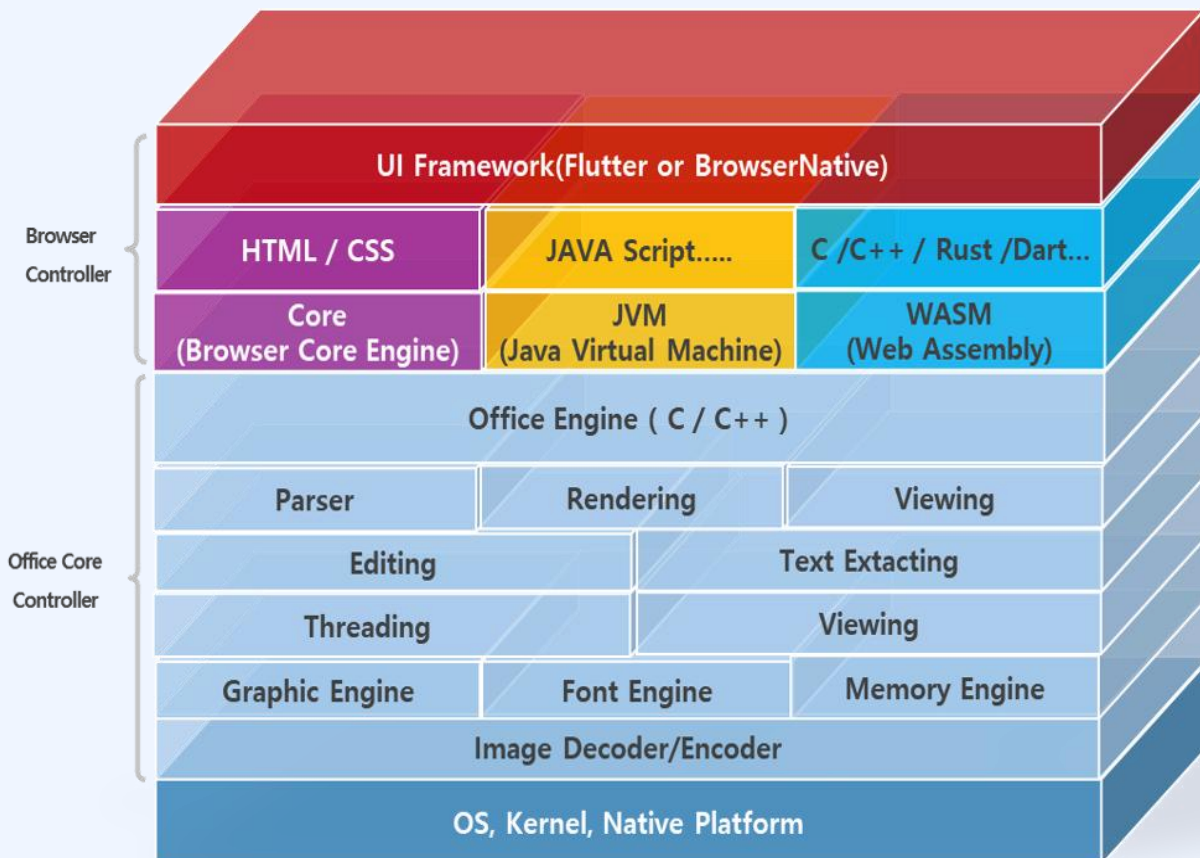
Browser Controller

UI Framework(Flutter or BrowserNative)

HTML / CSS

JAVA Script.....

C /C++ / Rust /Dart...

Core (Browser Core Engine)

JVM (Java Virtual Machine)

WASM (Web Assembly)

Office Core Controller

Office Engine ( C / C++ )

Parser

Rendering

Viewing

Editing

Text Extacting

Threading

Viewing

Graphic Engine

Font Engine

Memory Engine

Image Decoder/Encoder

OS, Kernel, Native Platform